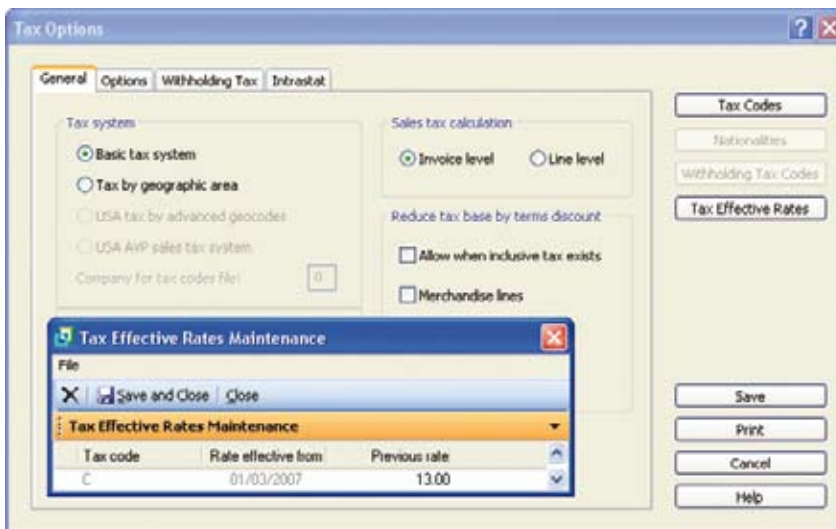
Tax Options

General | Options | Withholding Tax | Intrastat

Tax system
Basic tax system
Tax by geographic area
USA tax by advanced geocodes
USA AVP sales tax system
Company for tax codes file: 0

Sales tax calculation
Invoice level
Line level

Reduce tax base by terms discount
Allow when inclusive tax exists
Merchandise lines

Tax Codes
Nationalities
Withholding Tax Codes
Tax Effective Rates

Tax Effective Rates Maintenance
File
Save and Close | Close
Tax Effective Rates Maintenance

| Tax code | Rate effective from | Previous rate |
|---|---|---|
| C | 01/03/2007 | 13.00 |

Save
Print
Cancel
Help